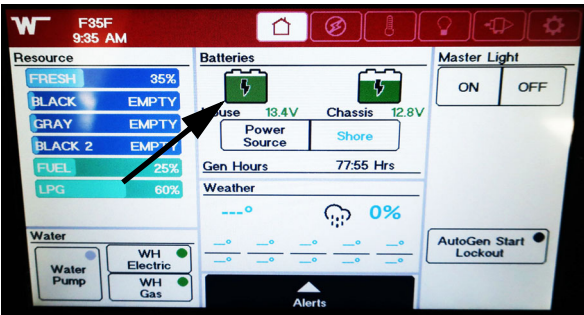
F35F
9:35 AM

Resource
FRESH 35%
BLACK EMPTY
GRAY EMPTY
BLACK 2 EMPTY
FUEL 25%
LPG 60%

Batteries
ouse 13.4V
Chassis 12.8V
Power Source
Shore
Gen Hours 77:55 Hrs

Weather
---°
0%
--° --° --° --° --°
--° --° --° --° --°

Master Light
ON
OFF

Water
Water Pump
WH Electric
WH Gas

AutoGen Start Lockout

Alerts